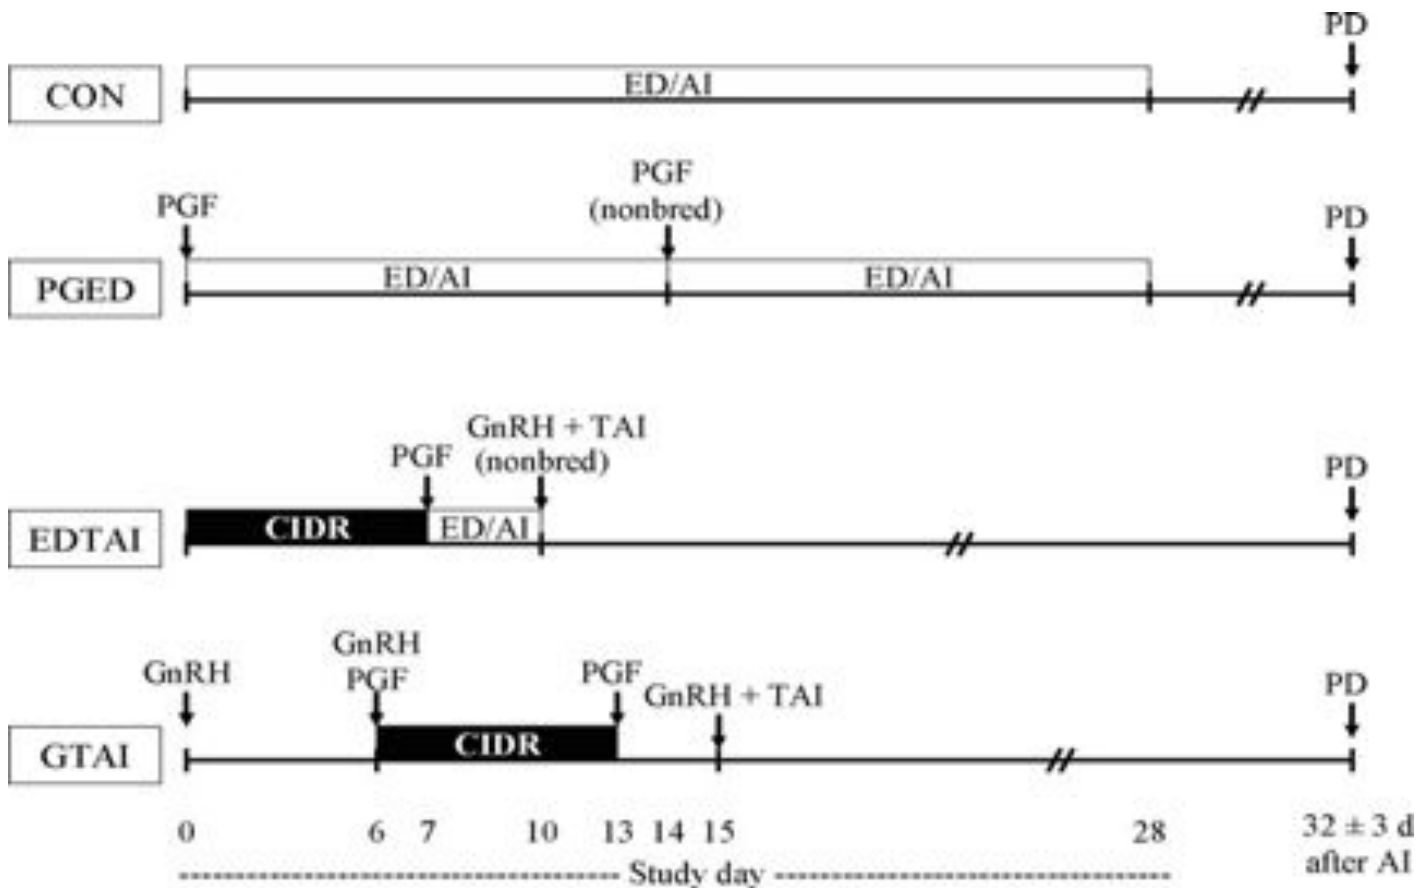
PD

CON

ED/AI

PGF (nonbred)

PGF

PD

PGED

ED/AI

ED/AI

GnRH + TAI (nonbred)

PGF

PD

EDTAI

CIDR

ED/AI

GnRH PGF

GnRH

PGF

GnRH + TAI

PD

GTAI

CIDR

0 6 7 10 13 14 15 28 32 ± 3 d after AI

Study day